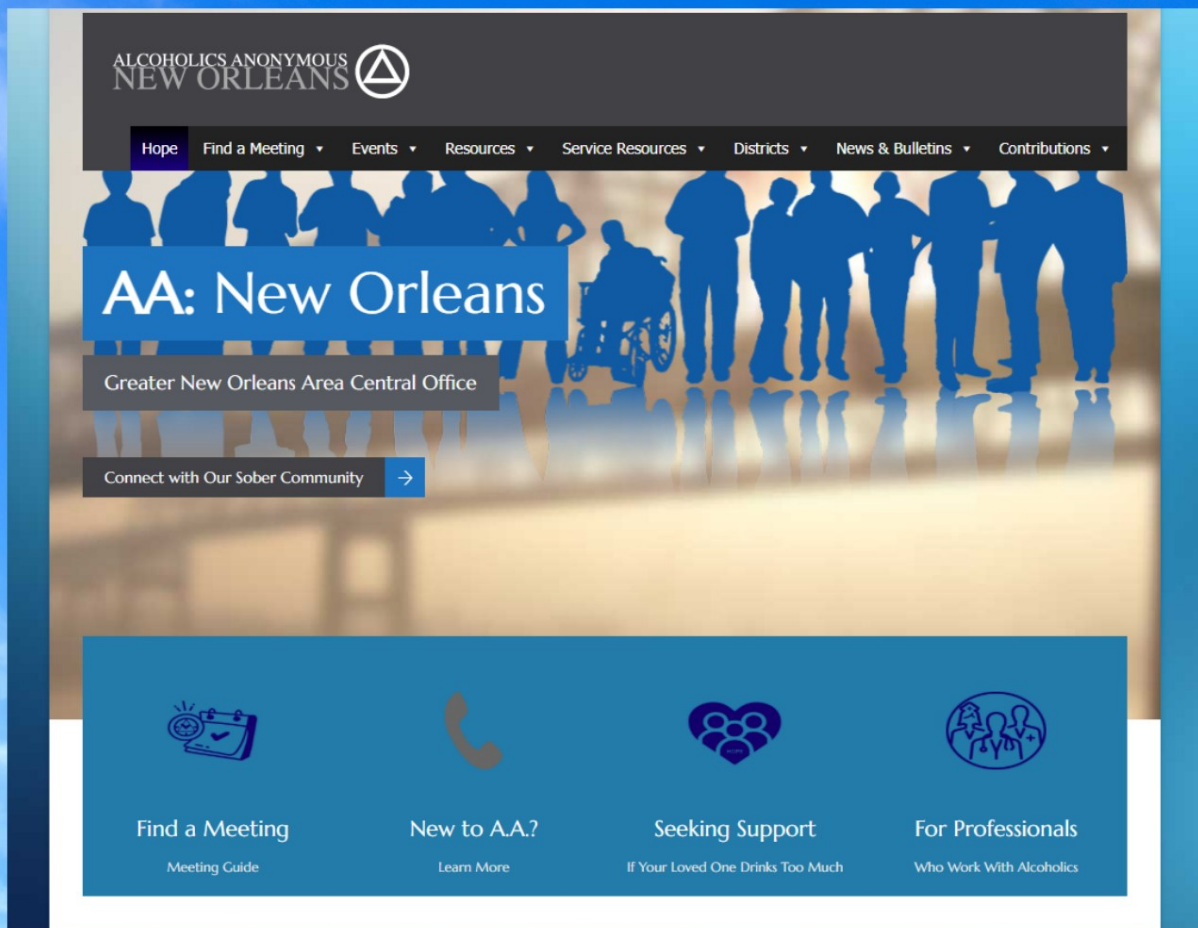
ALCOHOLICS ANONYMOUS
NEW ORLEANS

Hope
Find a Meeting
Events
Resources
Service Resources
Districts
News & Bulletins
Contributions

AA: New Orleans

Greater New Orleans Area Central Office

Connect with Our Sober Community

Find a Meeting
Meeting Guide

New to A.A.?
Learn More

Seeking Support
If Your Loved One Drinks Too Much

For Professionals
Who Work With Alcoholics